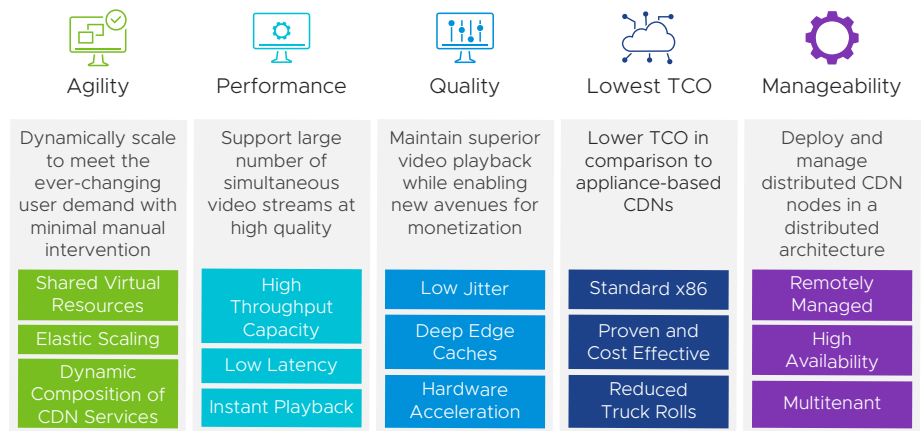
Agility

Dynamically scale to meet the ever-changing user demand with minimal manual intervention

Shared Virtual Resources

Elastic Scaling

Dynamic Composition of CDN Services

Performance

Support large number of simultaneous video streams at high quality

High Throughput Capacity

Low Latency

Instant Playback

Quality

Maintain superior video playback while enabling new avenues for monetization

Low Jitter

Deep Edge Caches

Hardware Acceleration

Lowest TCO

Lower TCO in comparison to appliance-based CDNs

Standard x86

Proven and Cost Effective

Reduced Truck Rolls

Manageability

Deploy and manage distributed CDN nodes in a distributed architecture

Remotely Managed

High Availability

Multitenant